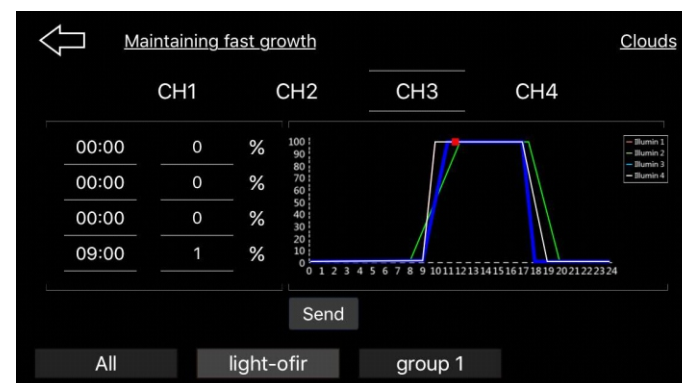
Maintaining fast growth

Clouds

CH1 CH2 CH3 CH4

| | | |
|---|---|---|
| 00:00 | 0 | % |
| 00:00 | 0 | % |
| 00:00 | 0 | % |
| 09:00 | 1 | % |

100
90
80
70
60
50
40
30
20
10
0

0 1 2 3 4 5 6 7 8 9 10 11 12 13 14 15 16 17 18 19 20 21 22 23 24

Illumin 1
Illumin 2
Illumin 3
Illumin 4

Send

All light-ofir group 1